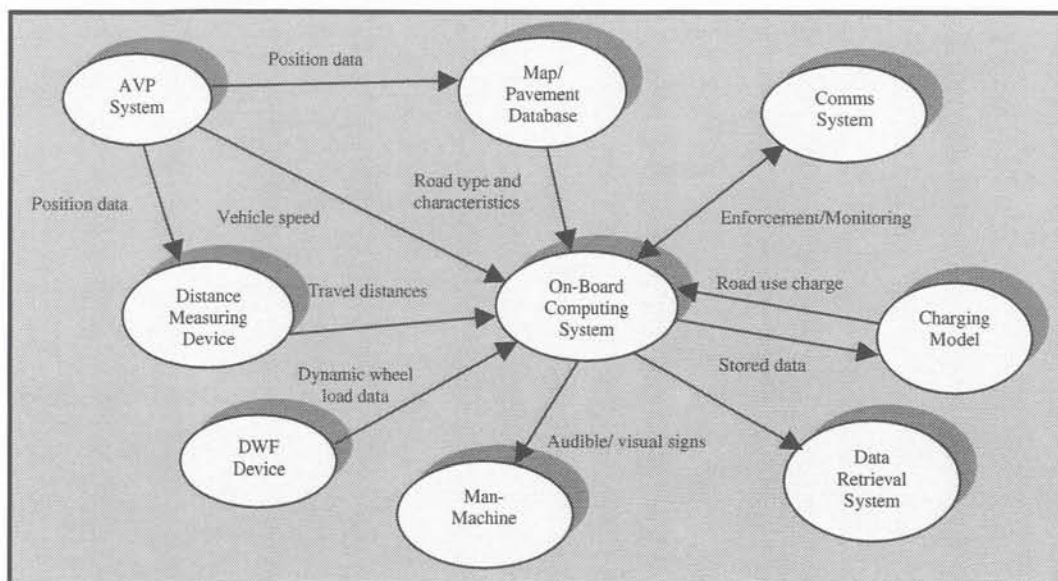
AVP System

Position data

Map/ Pavement Database

Comms System

Position data

Vehicle speed

Road type and characteristics

Enforcement/Monitoring

Distance Measuring Device

Travel distances

On-Board Computing System

Road use charge

Charging Model

Stored data

Dynamic wheel load data

DWF Device

Audible/ visual signs

Man-Machine

Data Retrieval System